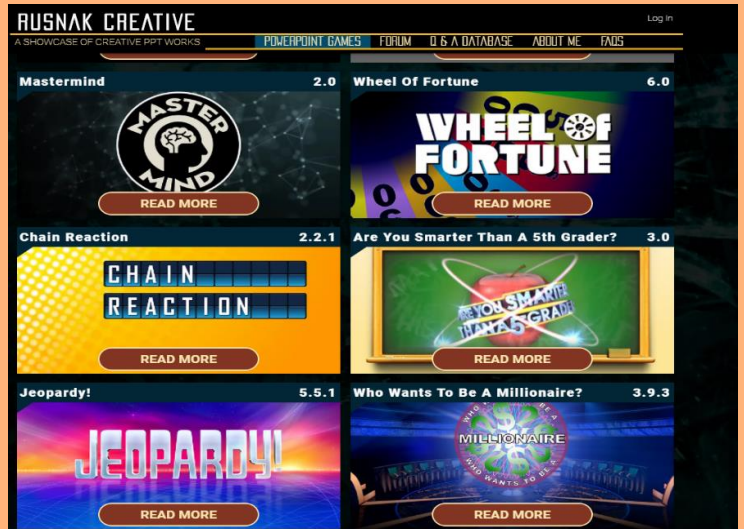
RUSNAK CREATIVE
A SHOWCASE OF CREATIVE PPT WORKS

Log in

POWERPOINT GAMES FORUM Q & A DATABASE ABOUT ME FAQS

Mastermind 2.0

MASTER MIND

READ MORE

Wheel Of Fortune 6.0

WHEEL OF FORTUNE

READ MORE

Chain Reaction 2.2.1

CHAIN REACTION

READ MORE

Are You Smarter Than A 5th Grader? 3.0

ARE YOU SMARTER THAN A 5TH GRADER

READ MORE

Jeopardy! 5.5.1

JEOPARDY!

READ MORE

Who Wants To Be A Millionaire? 3.9.3

WHO WANTS TO BE A MILLIONAIRE

READ MORE